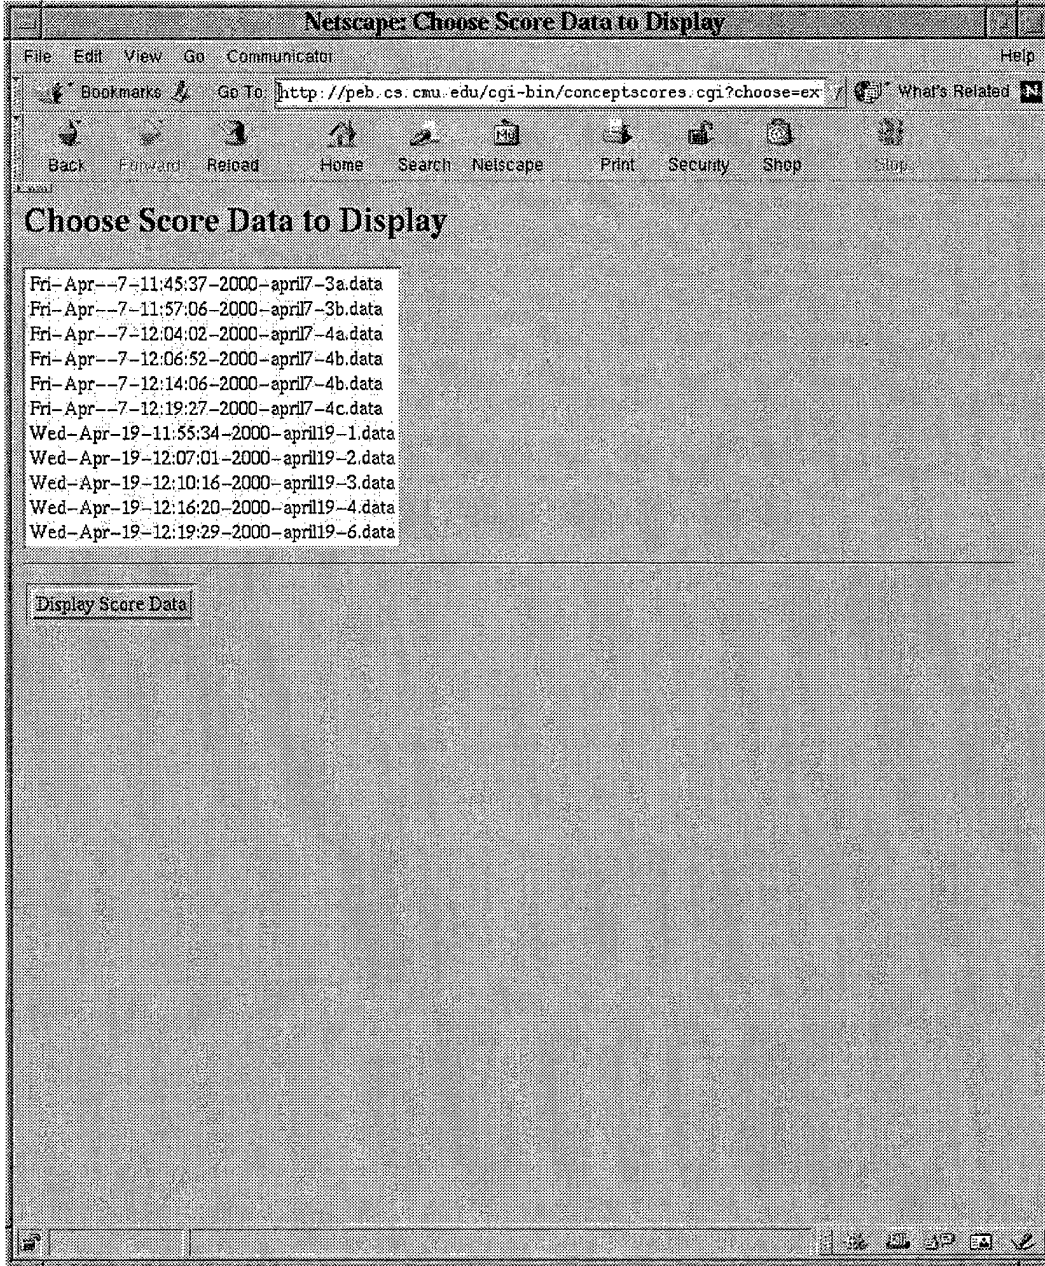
Netscape: Choose Score Data to Display

File Edit View Go Communicator Help

Bookmarks Go To: http://peb.cs.cmu.edu/cgi-bin/conceptscores.cgi?choose=ex What's Related

Back Forward Reload Home Search Netscape Print Security Shop Stop

Choose Score Data to Display

Fri-Apr--7-11:45:37-2000-april7-3a.data
Fri-Apr--7-11:57:06-2000-april7-3b.data
Fri-Apr--7-12:04:02-2000-april7-4a.data
Fri-Apr--7-12:06:52-2000-april7-4b.data
Fri-Apr--7-12:14:06-2000-april7-4b.data
Fri-Apr--7-12:19:27-2000-april7-4c.data
Wed-Apr-19-11:55:34-2000-april19-1.data
Wed-Apr-19-12:07:01-2000-april19-2.data
Wed-Apr-19-12:10:16-2000-april19-3.data
Wed-Apr-19-12:16:20-2000-april19-4.data
Wed-Apr-19-12:19:29-2000-april19-6.data

Display Score Data